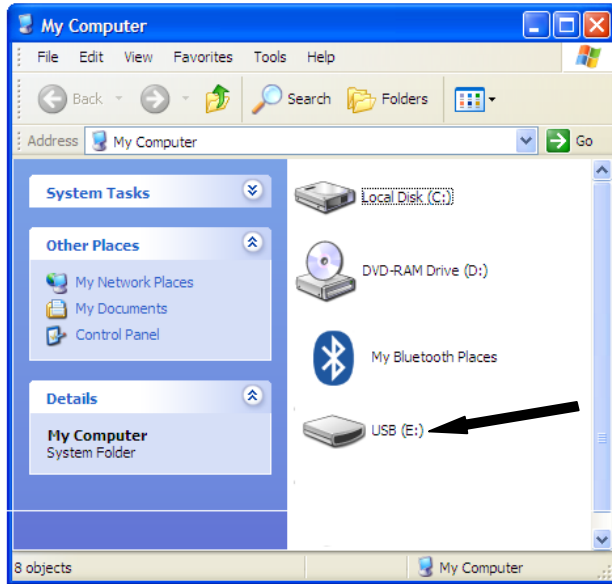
My Computer

File Edit View Favorites Tools Help

Back Search Folders

Address My Computer Go

System Tasks

Other Places

My Network Places

My Documents

Control Panel

Details

My Computer

System Folder

Local Disk (C:)

DVD-RAM Drive (D:)

My Bluetooth Places

USB (E:)

8 objects

My Computer